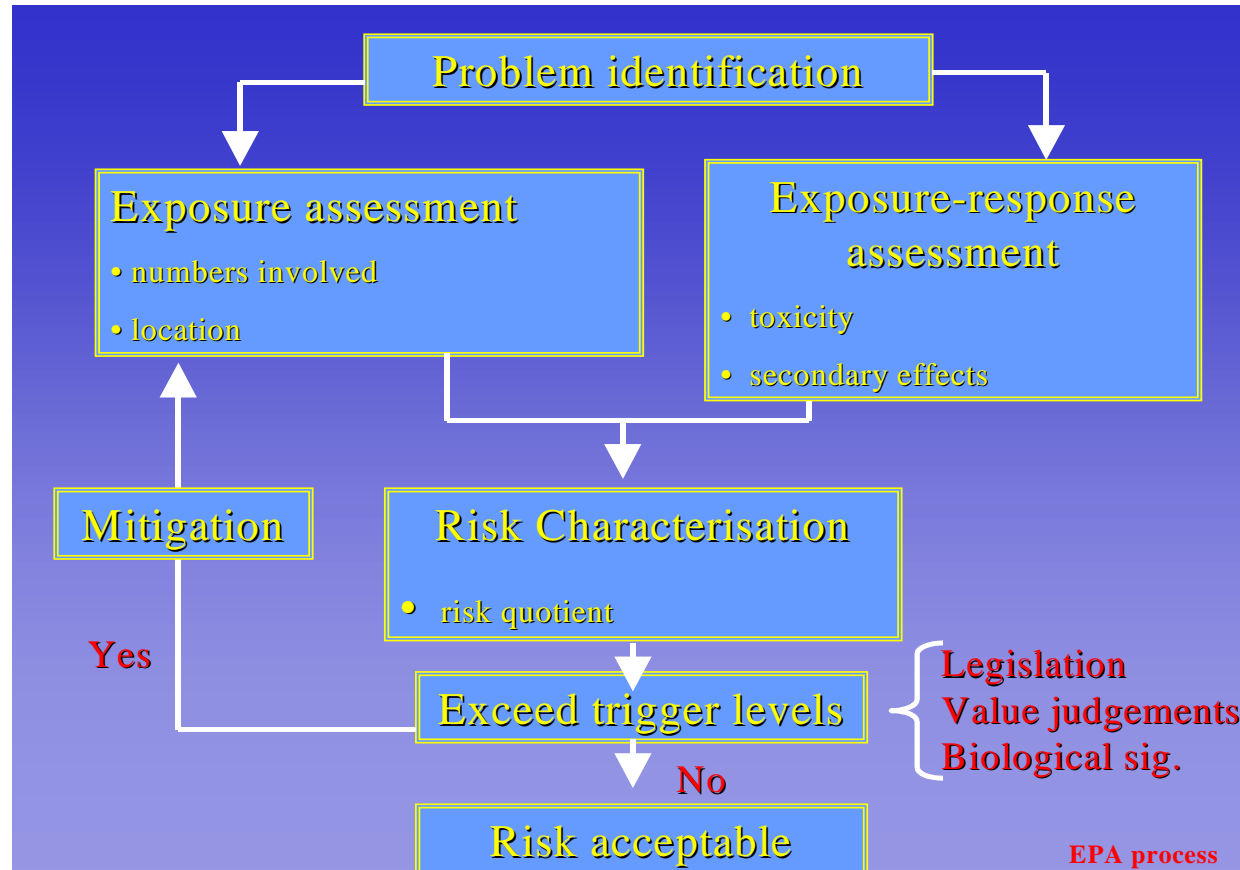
Problem identification

Exposure assessment

• numbers involved

• location

Exposure-response assessment

• toxicity

• secondary effects

Mitigation

Risk Characterisation

• risk quotient

Yes

Exceed trigger levels

Legislation
Value judgements
Biological sig.

No

Risk acceptable

EPA process